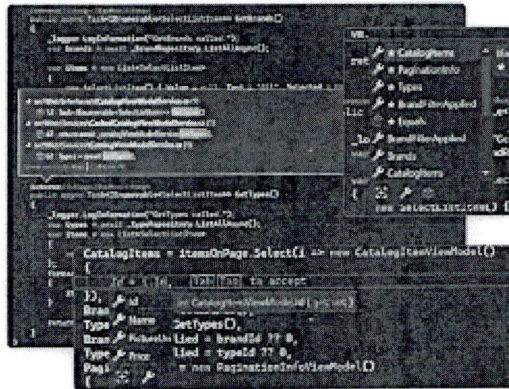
public async Task<IEnumerable<SelectListItem>> GetBrands()
{
_logger.LogInformation("GetBrands called.");
var brands = await _brandRepository.ListAllAsync();
var items = new List<SelectListItem>
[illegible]
public async Task<IEnumerable<SelectListItem>> GetTypes()
{
_logger.LogInformation("GetTypes called.");
var types = await _typeRepository.ListAllAsync();

CatalogItems
PaginationInfo
Types
BrandFilterApplied
Brands
BrandFilterApplied
Brands
CatalogItems
new SelectListItem() {

CatalogItems = itemsOnPage.Select(i => new CatalogItemViewModel()
{
Id = i.Id, [tab] [tab] to accept
}),
Brands
Types
Brand
Type
Pagi
Id
Name
PictureUri
Price
GetTypes(),
lied = brandId ?? 0,
lied = typeId ?? 0,
= new PaginationInfoViewModel()
{